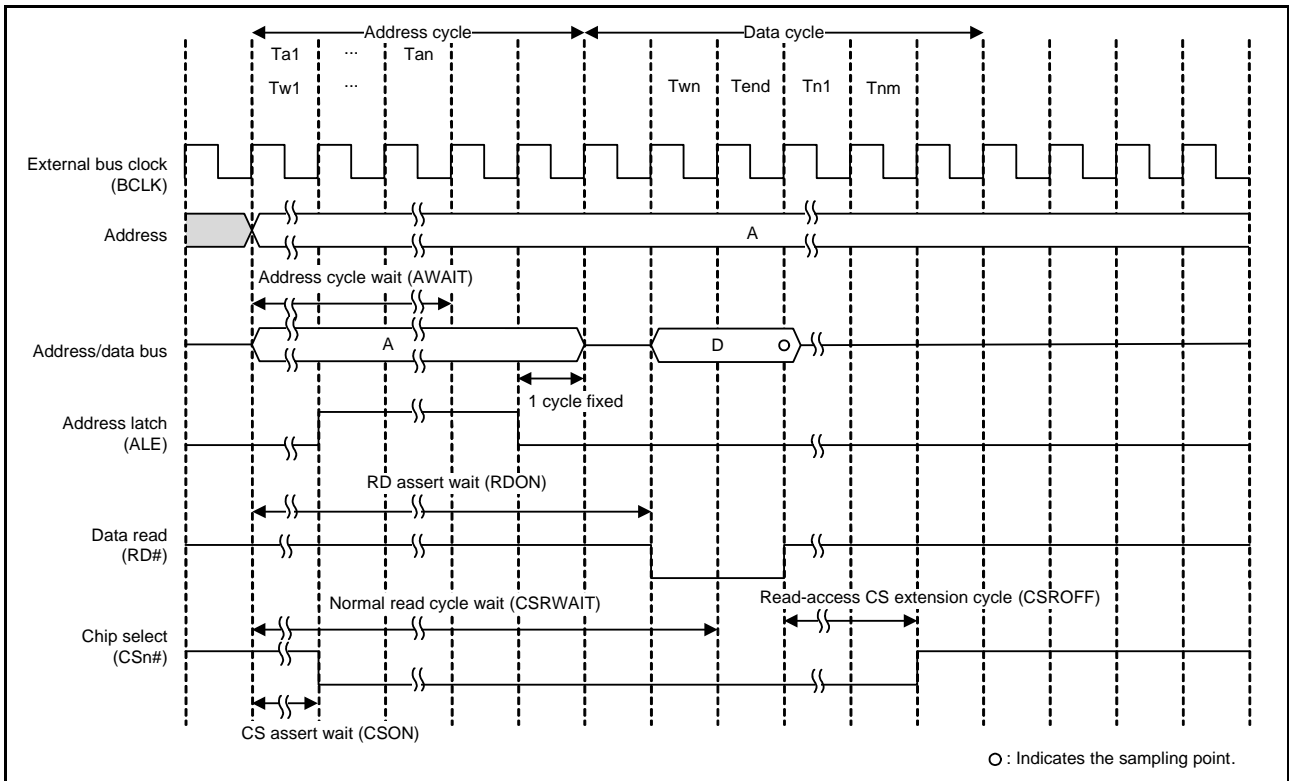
Address cycle
Data cycle
Ta1 ··· Tan
Tw1 ···
Twn Tend Tn1 Tnm

External bus clock (BCLK)

Address
A

Address cycle wait (AWAIT)

Address/data bus
A
D

1 cycle fixed

Address latch (ALE)

RD assert wait (RDON)

Data read (RD#)

Normal read cycle wait (CSRWAIT)

Read-access CS extension cycle (CSROFF)

Chip select (CSn#)

CS assert wait (CSON)

○ : Indicates the sampling point.